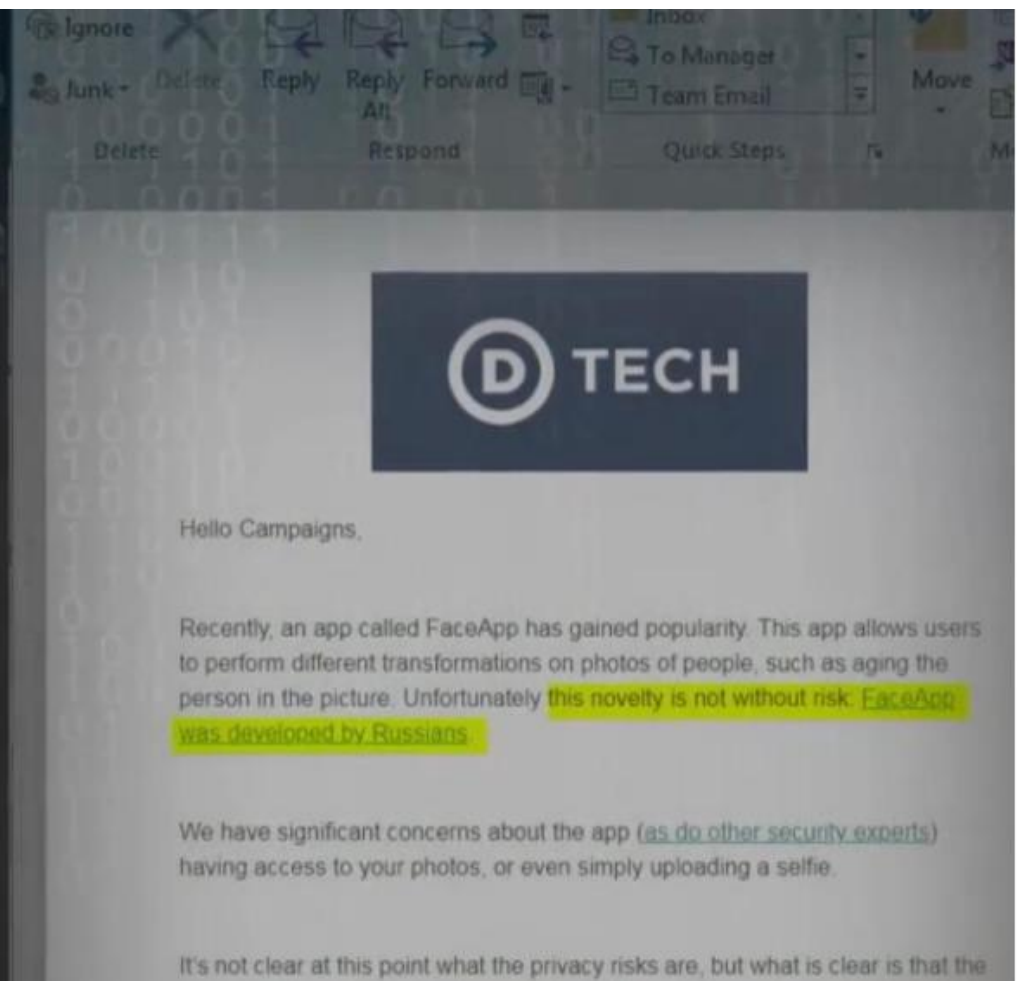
Ignore
Junk
Delete
Reply
Reply All
Forward
Inbox
To Manager
Team Email
Move
Delete
Respond
Quick Steps
M

D TECH

Hello Campaigns,

Recently, an app called FaceApp has gained popularity. This app allows users to perform different transformations on photos of people, such as aging the person in the picture. Unfortunately this novelty is not without risk: FaceApp was developed by Russians.

We have significant concerns about the app (as do other security experts) having access to your photos, or even simply uploading a selfie.

It's not clear at this point what the privacy risks are, but what is clear is that the